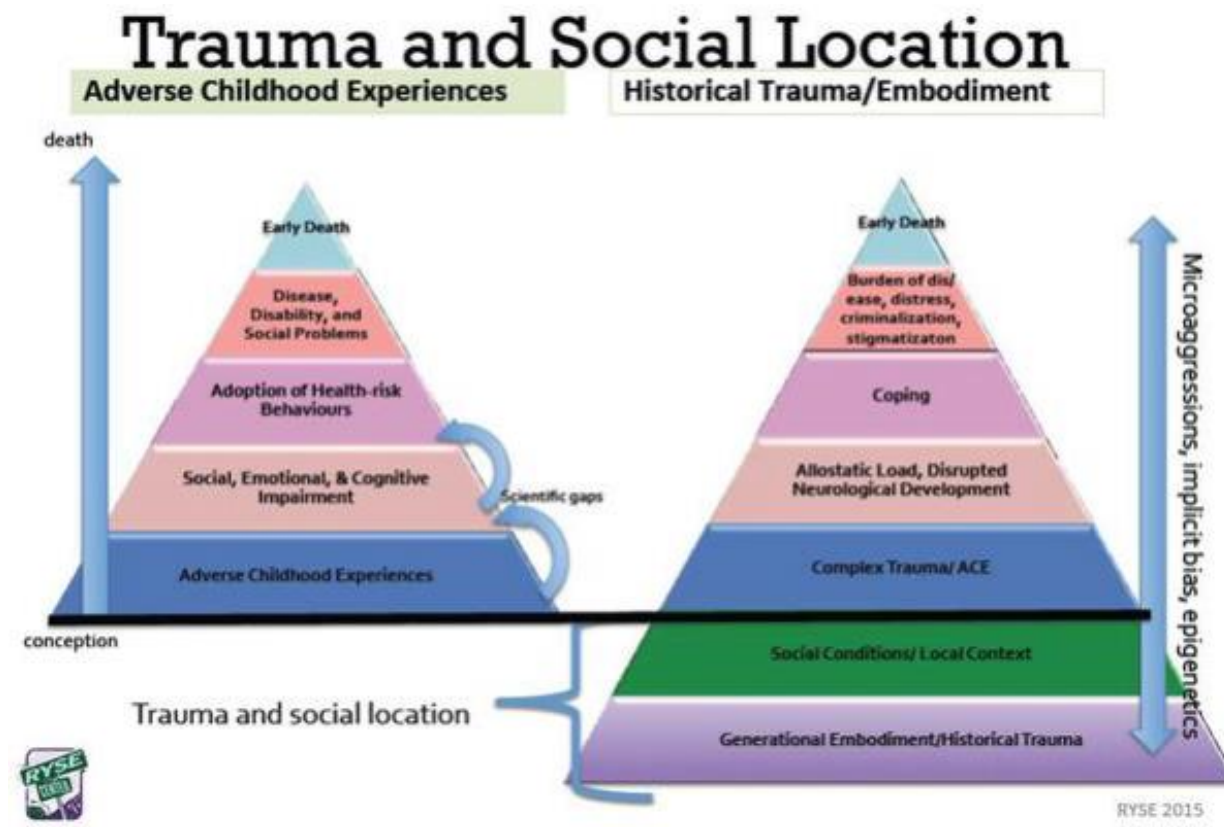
Trauma and Social Location

Adverse Childhood Experiences

Historical Trauma/Embodiment

death

Early Death

Disease, Disability, and Social Problems

Adoption of Health-risk Behaviours

Social, Emotional, & Cognitive Impairment

Scientific gaps

Adverse Childhood Experiences

conception

Early Death

Burden of dis/ ease, distress, criminalization, stigmatizaton

Coping

Allostatic Load, Disrupted Neurological Development

Complex Trauma/ ACE

Social Conditions/ Local Context

Generational Embodiment/Historical Trauma

Microaggressions, implicit bias, epigenetics

Trauma and social location

RYSE

RYSE 2015